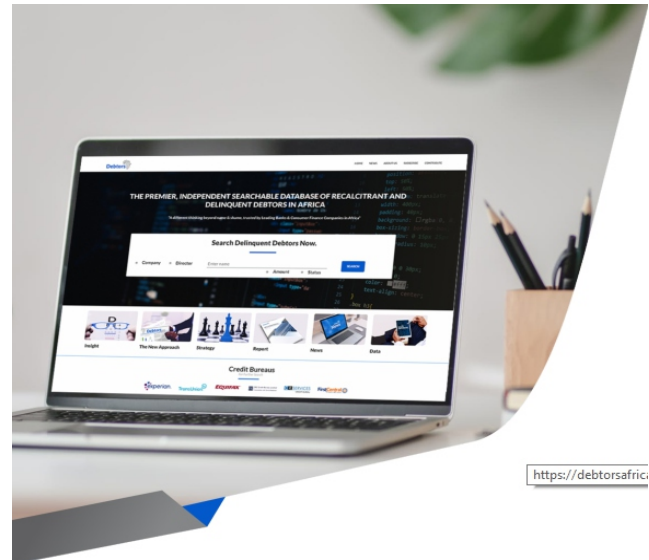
Debtors

THE PREMIER, INDEPENDENT SEARCHABLE DATABASE OF RECALCITRANT AND DELINQUENT DEBTORS IN AFRICA

Search Delinquent Debtors Now.

Company Director Enter name

Amount Status

Search

Insight The New Approach Strategy Report News Data

Credit Bureaus

Experian TransUnion Equifax

https://debtorsafrica